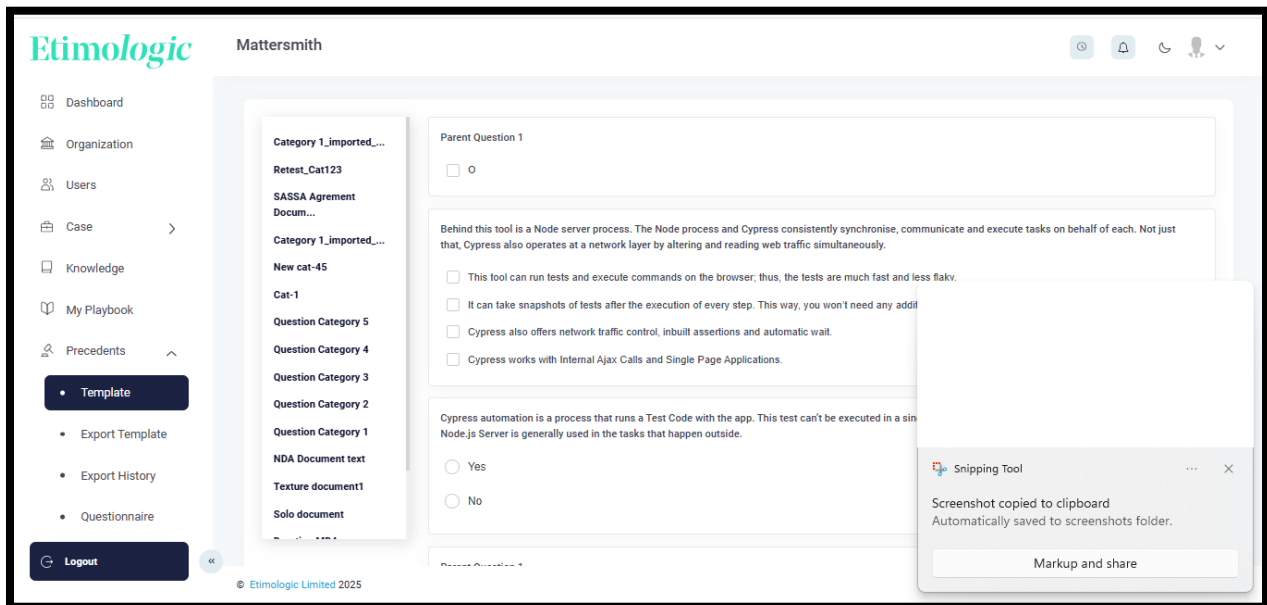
Etimologic

Mattersmith

Dashboard

Organization

Users

Case

Knowledge

My Playbook

Precedents

Template

Export Template

Export History

Questionnaire

Logout

Category 1_imported_...

Retest_Cat123

SASSA Agrement Docum...

Category 1_imported_...

New cat-45

Cat-1

Question Category 5

Question Category 4

Question Category 3

Question Category 2

Question Category 1

NDA Document text

Texture document1

Solo document

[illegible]

Parent Question 1

O

Behind this tool is a Node server process. The Node process and Cypress consistently synchronise, communicate and execute tasks on behalf of each. Not just that, Cypress also operates at a network layer by altering and reading web traffic simultaneously.

This tool can run tests and execute commands on the browser; thus, the tests are much fast and less flaky.

It can take snapshots of tests after the execution of every step. This way, you won't need any addi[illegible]

Cypress also offers network traffic control, inbuilt assertions and automatic wait.

Cypress works with Internal Ajax Calls and Single Page Applications.

Cypress automation is a process that runs a Test Code with the app. This test can't be executed in a sin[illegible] Node.js Server is generally used in the tasks that happen outside.

Yes

No

Parent Question 1

© Etimologic Limited 2025

Snipping Tool

Screenshot copied to clipboard

Automatically saved to screenshots folder.

Markup and share